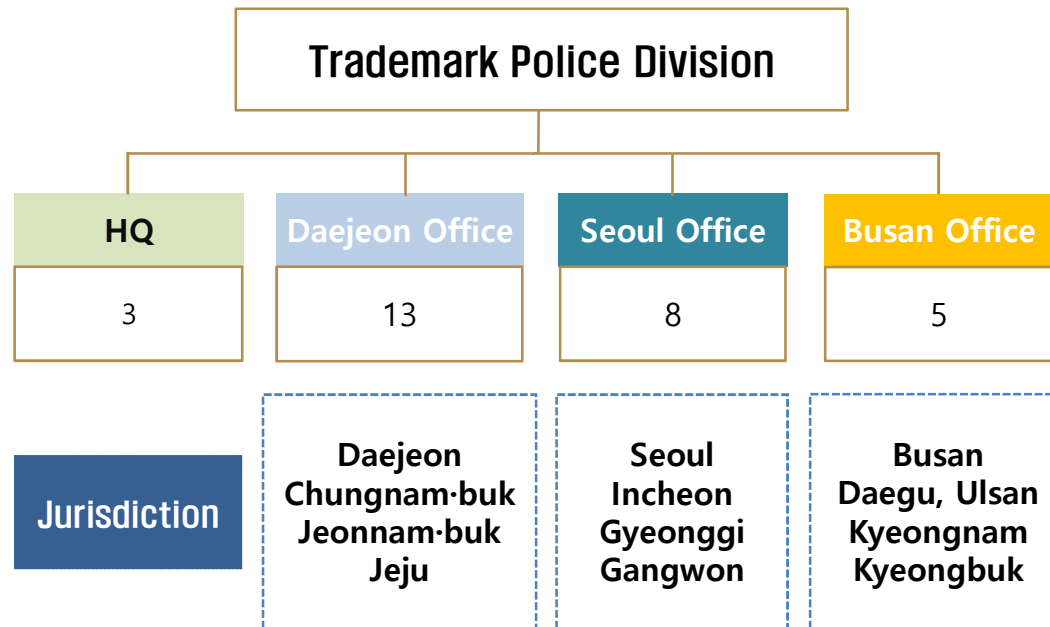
Trademark Police Division

HQ

3

Daejeon Office

13

Seoul Office

8

Busan Office

5

Jurisdiction

Daejeon
Chungnam·buk
Jeonnam·buk
Jeju

Seoul
Incheon
Gyeonggi
Gangwon

Busan
Daegu, Ulsan
Kyeongnam
Kyeongbuk